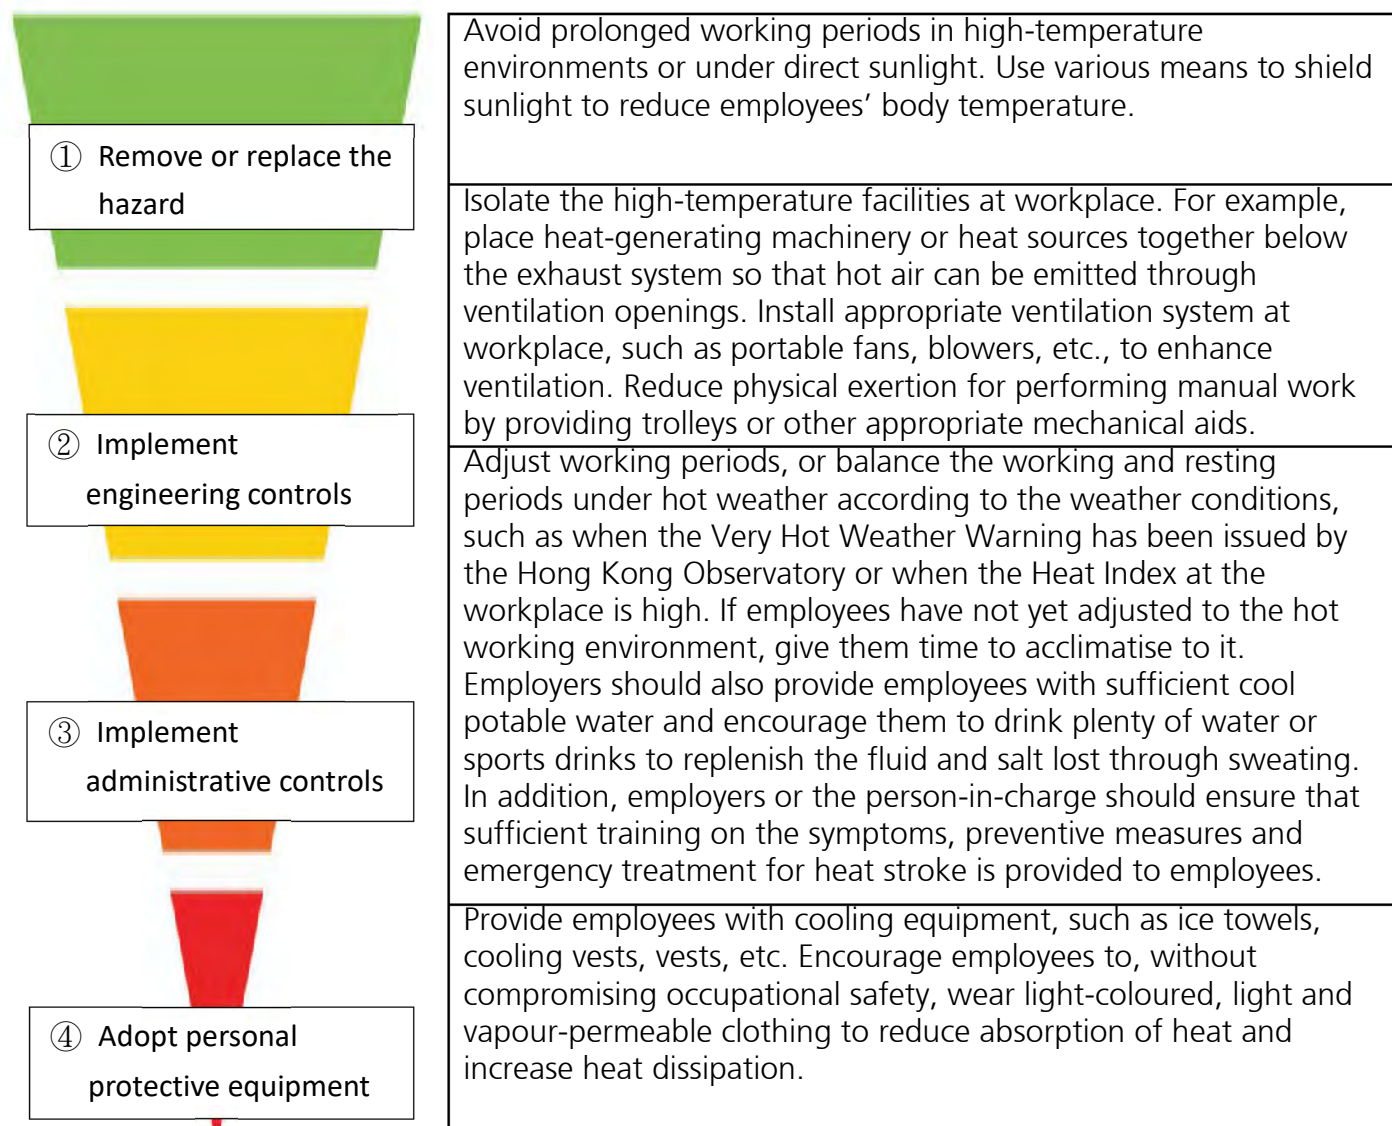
① Remove or replace the hazard

Avoid prolonged working periods in high-temperature environments or under direct sunlight. Use various means to shield sunlight to reduce employees' body temperature.

② Implement engineering controls

Isolate the high-temperature facilities at workplace. For example, place heat-generating machinery or heat sources together below the exhaust system so that hot air can be emitted through ventilation openings. Install appropriate ventilation system at workplace, such as portable fans, blowers, etc., to enhance ventilation. Reduce physical exertion for performing manual work by providing trolleys or other appropriate mechanical aids.

③ Implement administrative controls

Adjust working periods, or balance the working and resting periods under hot weather according to the weather conditions, such as when the Very Hot Weather Warning has been issued by the Hong Kong Observatory or when the Heat Index at the workplace is high. If employees have not yet adjusted to the hot working environment, give them time to acclimatise to it. Employers should also provide employees with sufficient cool potable water and encourage them to drink plenty of water or sports drinks to replenish the fluid and salt lost through sweating. In addition, employers or the person-in-charge should ensure that sufficient training on the symptoms, preventive measures and emergency treatment for heat stroke is provided to employees.

④ Adopt personal protective equipment

Provide employees with cooling equipment, such as ice towels, cooling vests, vests, etc. Encourage employees to, without compromising occupational safety, wear light-coloured, light and vapour-permeable clothing to reduce absorption of heat and increase heat dissipation.